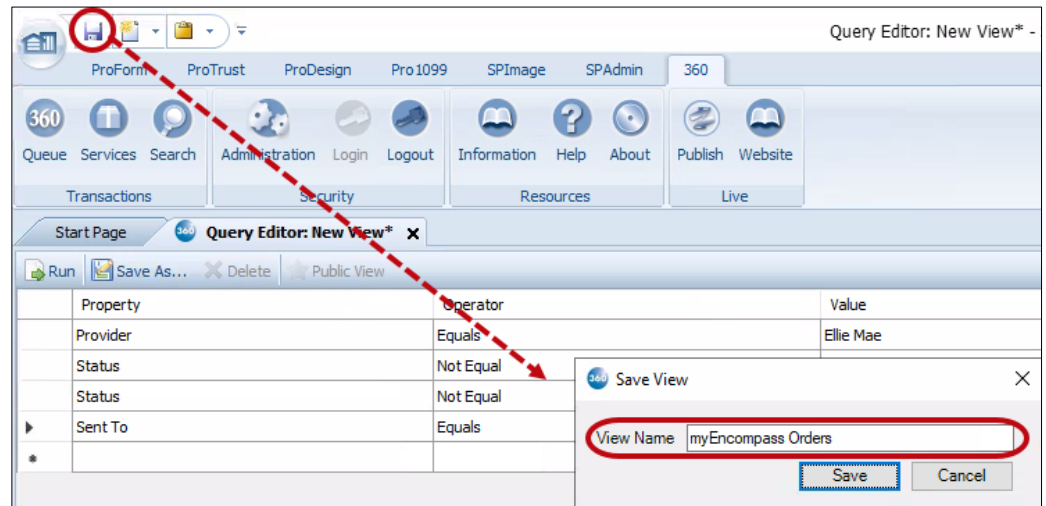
Query Editor: New View* -

ProForm ProTrust ProDesign Pro1099 SPImage SPAdmin 360

360 Queue Services Search
Transactions

Administration Login Logout
Security

Information Help About
Resources

Publish Website
Live

Start Page | Query Editor: New View* ✕

Run | Save As... | Delete | Public View

| | Property | Operator | Value |
|---|---|---|---|
| | Provider | Equals | Ellie Mae |
| | Status | Not Equal | |
| | Status | Not Equal | |
| ▶ | Sent To | Equals | |
| * | | | |

Save View ✕

View Name myEncompass Orders

Save Cancel